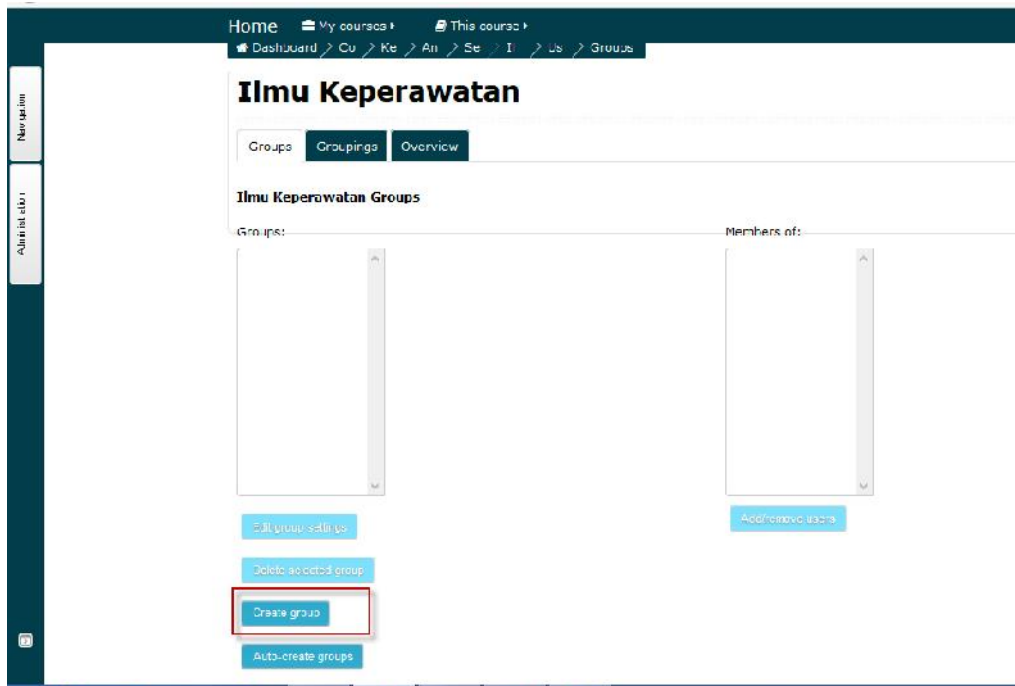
Home My courses This course

Dashboard / Co / Ke / An / Se / II / Us / Groups

Navigation

Administration

Ilmu Keperawatan

Groups Groupings Overview

Ilmu Keperawatan Groups

Groups:

Members of:

Edit group settings

Delete selected group

Create group

Auto-create groups

Add/remove users